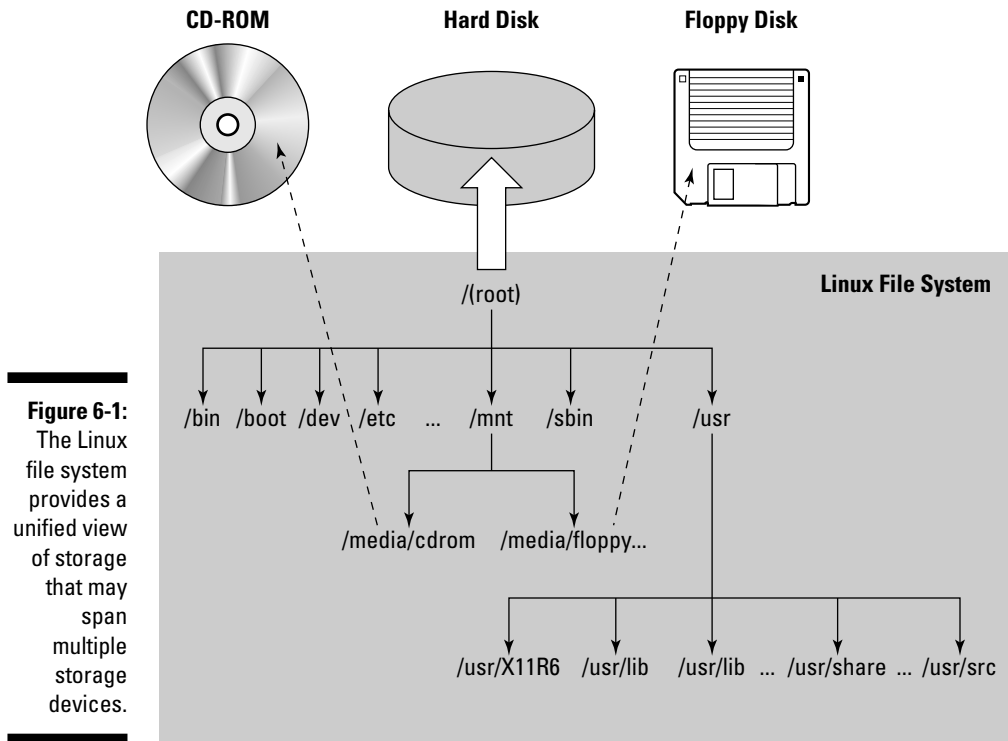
CD-ROM

Hard Disk

Floppy Disk

Linux File System

/(root)

/bin /boot /dev /etc ... /mnt /sbin /usr

/media/cdrom /media/floppy...

/usr/X11R6 /usr/lib /usr/lib ... /usr/share ... /usr/src

Figure 6-1: The Linux file system provides a unified view of storage that may span multiple storage devices.